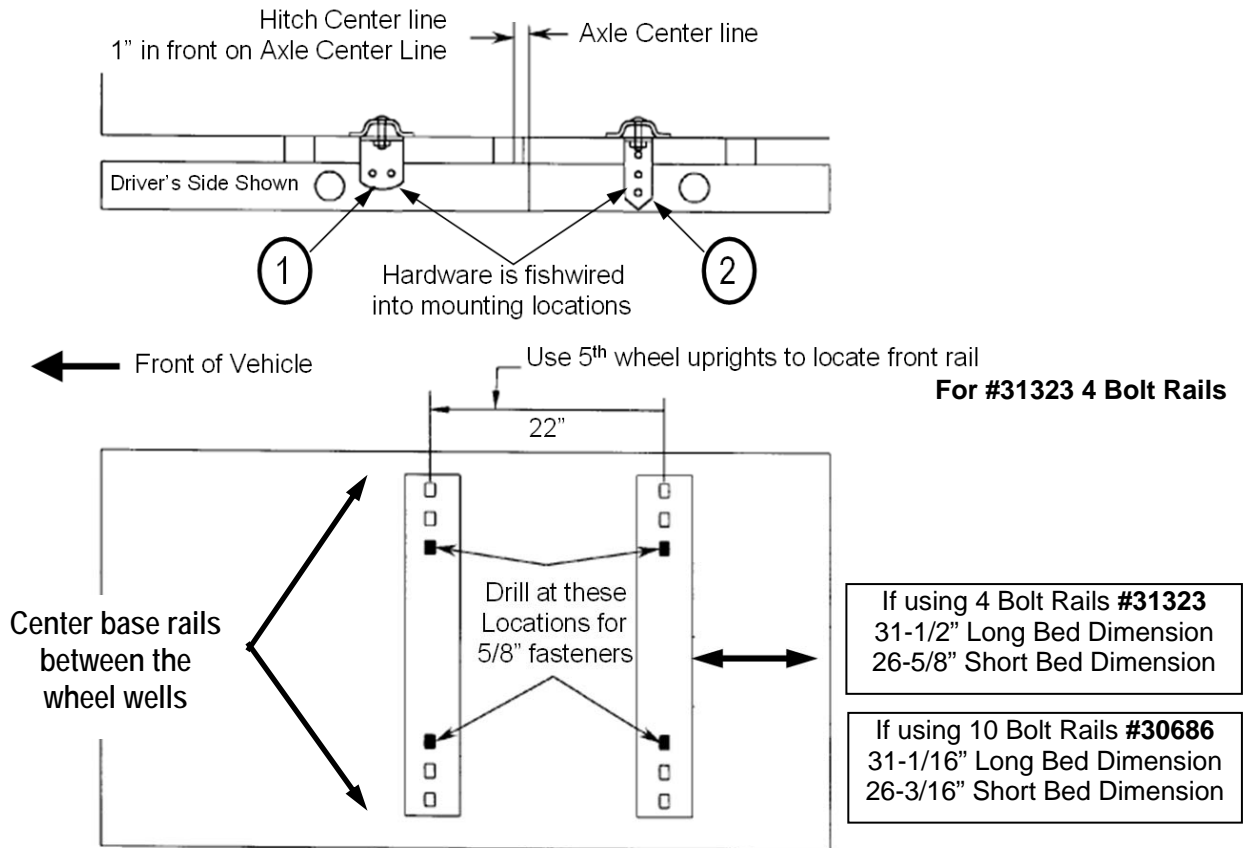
Hitch Center line
1" in front on Axle Center Line

Axle Center line

Driver's Side Shown

1

Hardware is fishwired into mounting locations

2

Front of Vehicle

Use 5$^{th}$ wheel uprights to locate front rail

For #31323 4 Bolt Rails

22"

Center base rails between the wheel wells

Drill at these Locations for 5/8" fasteners

If using 4 Bolt Rails **#31323**
31-1/2" Long Bed Dimension
26-5/8" Short Bed Dimension

If using 10 Bolt Rails **#30686**
31-1/16" Long Bed Dimension
26-3/16" Short Bed Dimension